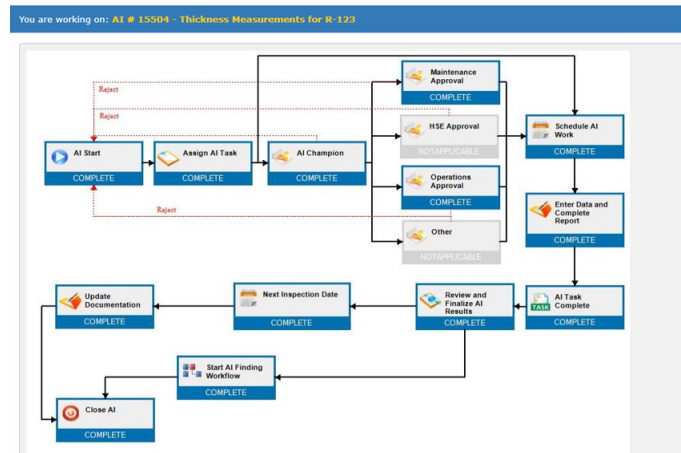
You are working on: AI # 15504 - Thickness Measurements for R-123

Reject

Reject

Reject

AI Start
COMPLETE

Assign AI Task
COMPLETE

AI Champion
COMPLETE

Maintenance Approval
COMPLETE

HSE Approval
NOTAPPLICABLE

Operations Approval
COMPLETE

Other
NOTAPPLICABLE

Schedule AI Work
COMPLETE

Enter Data and Complete Report
COMPLETE

AI Task Complete
COMPLETE

Review and Finalize AI Results
COMPLETE

Next Inspection Date
COMPLETE

Update Documentation
COMPLETE

Start AI Finding Workflow
COMPLETE

Close AI
COMPLETE